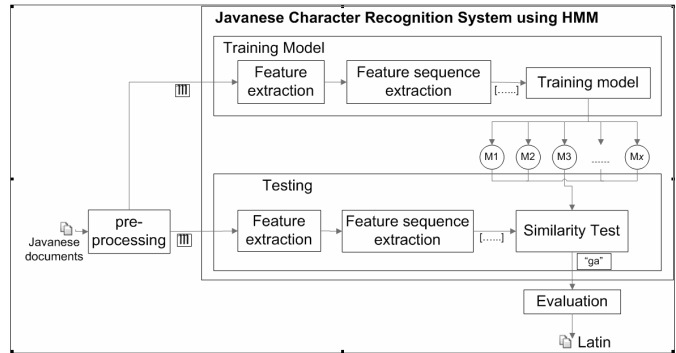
Javanese Character Recognition System using HMM

Training Model

Feature extraction

Feature sequence extraction

[......]

Training model

M1

M2

M3

......

Mx

Testing

Javanese documents

pre-processing

Feature extraction

Feature sequence extraction

[......]

Similarity Test

"ga"

Evaluation

Latin